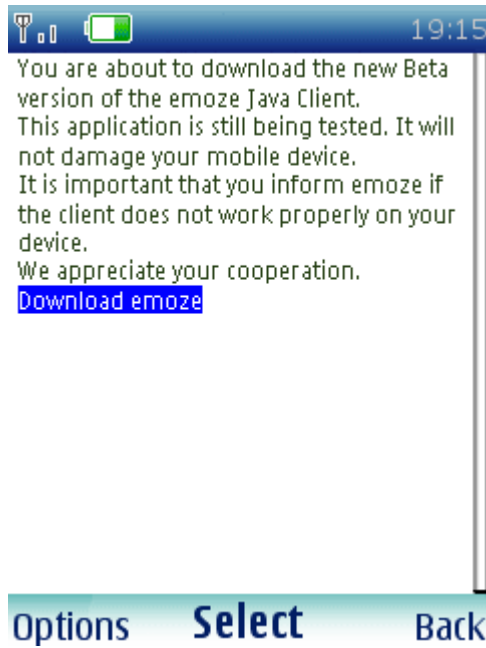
19:15

You are about to download the new Beta version of the emoze Java Client.
This application is still being tested. It will not damage your mobile device.
It is important that you inform emoze if the client does not work properly on your device.
We appreciate your cooperation.
Download emoze

Options Select Back